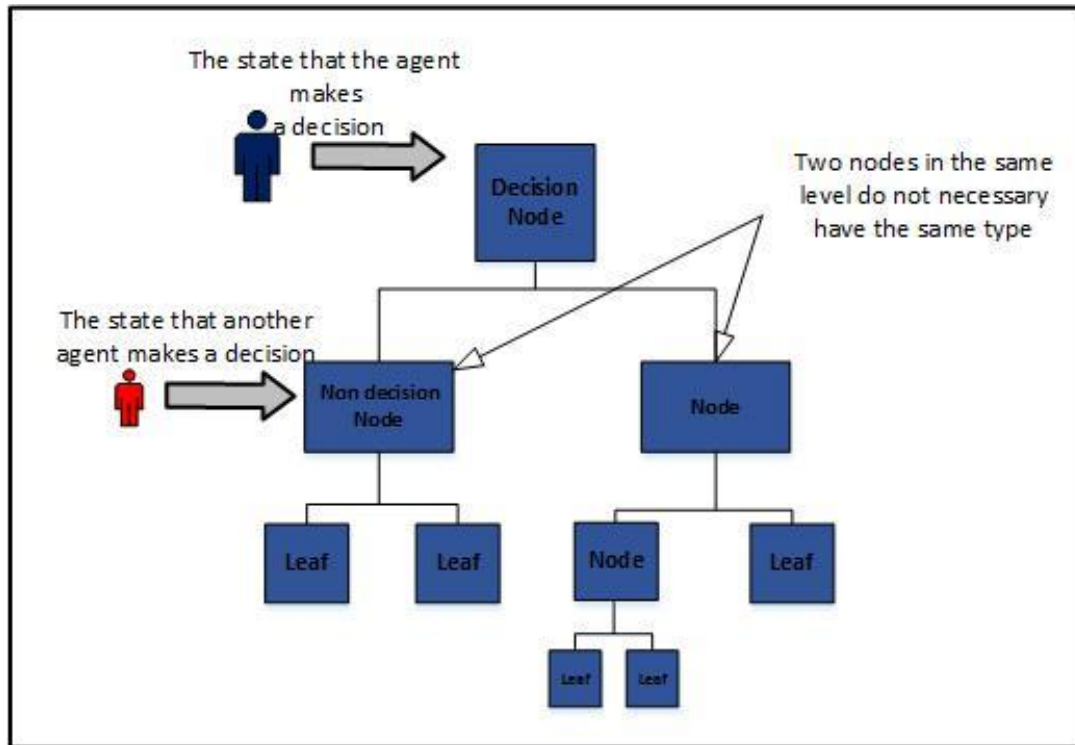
The state that the agent makes a decision

Decision Node

Two nodes in the same level do not necessary have the same type

The state that another agent makes a decision

Non decision Node

Node

Leaf

Leaf

Node

Leaf

Leaf

Leaf